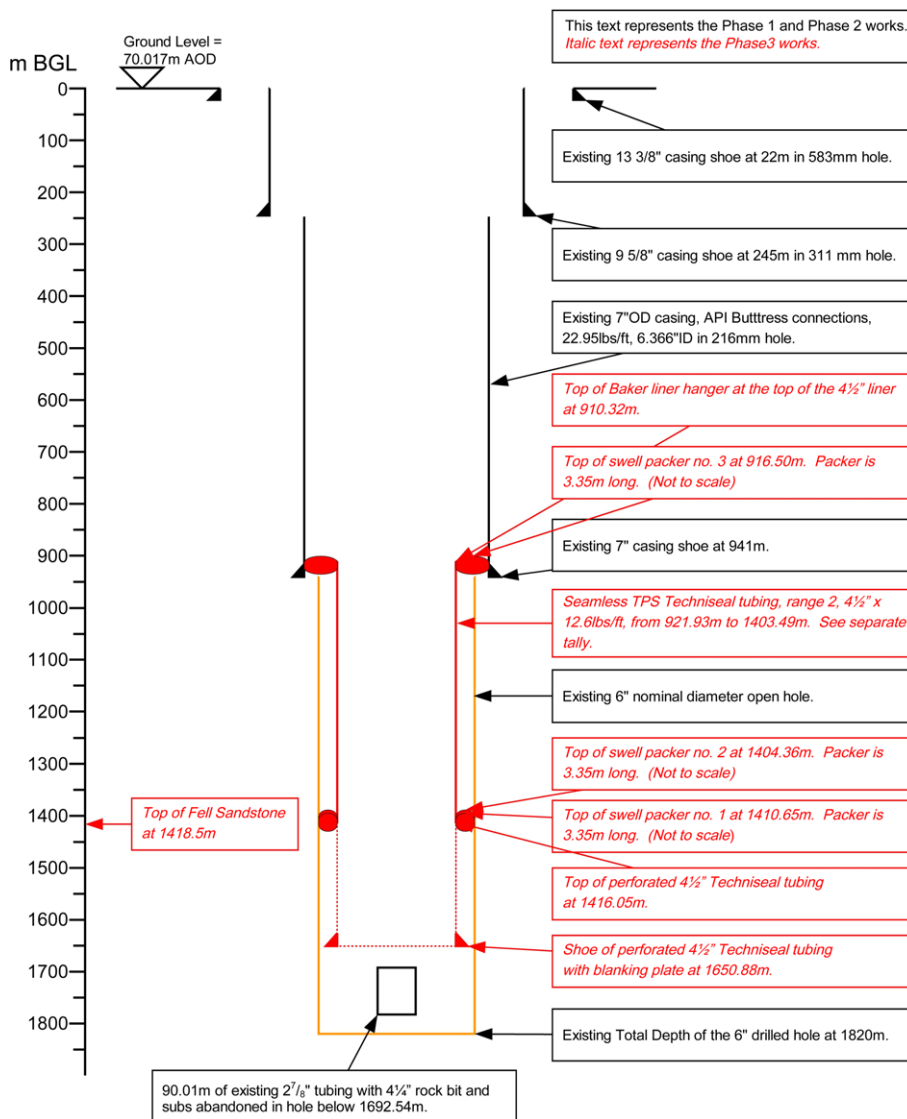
This text represents the Phase 1 and Phase 2 works.
*Italic text represents the Phase3 works.*

Ground Level = 70.017m AOD

m BGL

0
100
200
300
400
500
600
700
800
900
1000
1100
1200
1300
1400
1500
1600
1700
1800

Existing 13 3/8" casing shoe at 22m in 583mm hole.

Existing 9 5/8" casing shoe at 245m in 311 mm hole.

Existing 7"OD casing, API Butttress connections, 22.95lbs/ft, 6.366"ID in 216mm hole.

*Top of Baker liner hanger at the top of the 4½" liner at 910.32m.*

*Top of swell packer no. 3 at 916.50m. Packer is 3.35m long. (Not to scale)*

Existing 7" casing shoe at 941m.

*Seamless TPS Techniseal tubing, range 2, 4½" x 12.6lbs/ft, from 921.93m to 1403.49m. See separate tally.*

Existing 6" nominal diameter open hole.

*Top of swell packer no. 2 at 1404.36m. Packer is 3.35m long. (Not to scale)*

*Top of Fell Sandstone at 1418.5m*

*Top of swell packer no. 1 at 1410.65m. Packer is 3.35m long. (Not to scale)*

*Top of perforated 4½" Techniseal tubing at 1416.05m.*

*Shoe of perforated 4½" Techniseal tubing with blanking plate at 1650.88m.*

Existing Total Depth of the 6" drilled hole at 1820m.

90.01m of existing $2^7/_8$" tubing with 4¼" rock bit and subs abandoned in hole below 1692.54m.